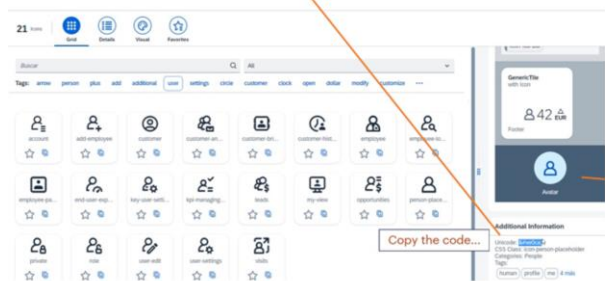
21 Icons

Grid Details Visual Favorites

Buscar

All

Tags: arrow person plus add additional user settings circle customer clock open dollar modify customize ···

account add-employee customer customer-an... customer-bri... customer-hist... employee employee-lo...

employee-po... end-user-exp... key-user-setti... kpi-managing... leads my-view opportunities person-place...

private role user-edit user-settings visits

GenericTile with icon

42 EUR

Footer

Avatar

Additional Information

Copy the code...

Unicode: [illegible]

CSS Class: icon-person-placeholder

Categories: People

Tags:

human profile me 4 más